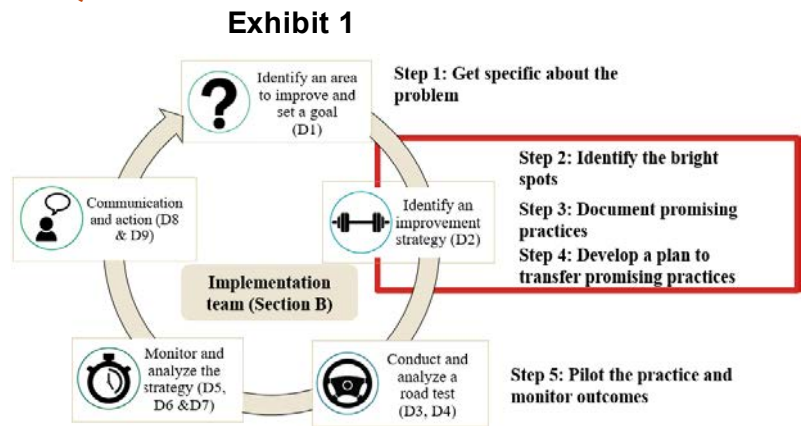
Exhibit 1

Identify an area to improve and set a goal (D1)

Step 1: Get specific about the problem

Identify an improvement strategy (D2)

Step 2: Identify the bright spots

Step 3: Document promising practices

Step 4: Develop a plan to transfer promising practices

Communication and action (D8 & D9)

Implementation team (Section B)

Monitor and analyze the strategy (D5, D6 &D7)

Conduct and analyze a road test (D3, D4)

Step 5: Pilot the practice and monitor outcomes